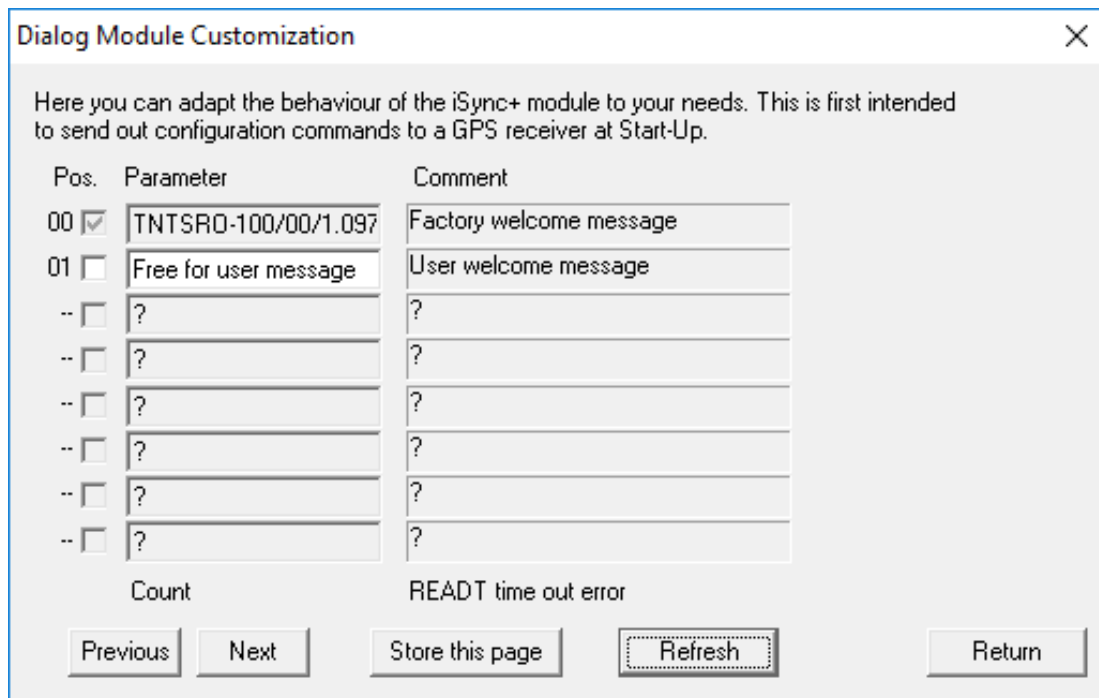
Dialog Module Customization

×

Here you can adapt the behaviour of the iSync+ module to your needs. This is first intended to send out configuration commands to a GPS receiver at Start-Up.

| Pos. | Parameter | Comment |
|---|---|---|
| 00 | TNTSRO-100/00/1.097 | Factory welcome message |
| 01 | Free for user message | User welcome message |
| -- | ? | ? |
| -- | ? | ? |
| -- | ? | ? |
| -- | ? | ? |
| -- | ? | ? |
| -- | ? | ? |

Count

READT time out error

Previous

Next

Store this page

Refresh

Return